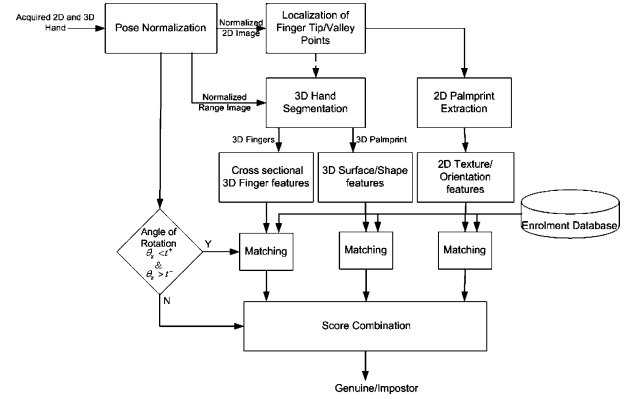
Acquired 2D and 3D Hand

Pose Normalization

Normalized 2D Image

Localization of Finger Tip/Valley Points

Normalized Range Image

3D Hand Segmentation

2D Palmprint Extraction

3D Fingers

3D Palmprint

Cross sectional 3D Finger features

3D Surface/Shape features

2D Texture/ Orientation features

Enrolment Database

Angle of Rotation $\theta_x < t^+$ & $\theta_x > t^-$

Y

N

Matching

Matching

Matching

Score Combination

Genuine/Impostor